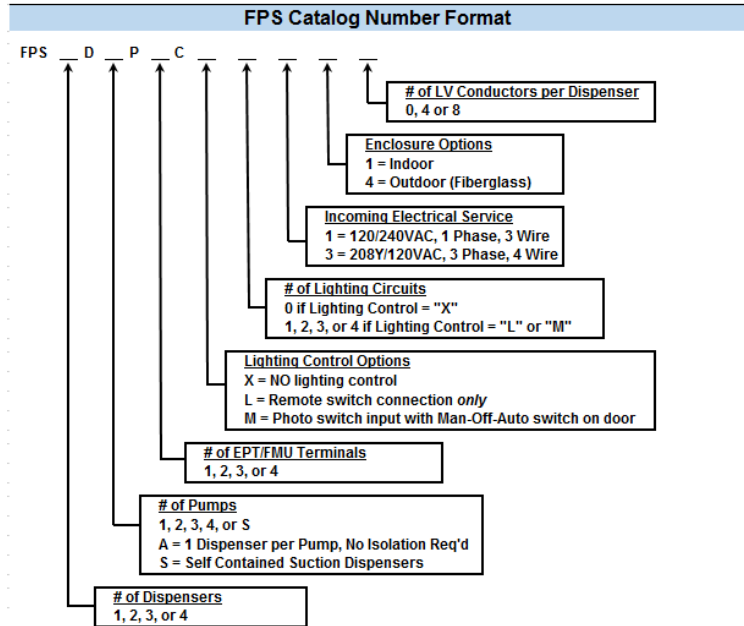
FPS Catalog Number Format

FPS __ D __ P __ C __ __ __ __ __

# of LV Conductors per Dispenser
0, 4 or 8

Enclosure Options
1 = Indoor
4 = Outdoor (Fiberglass)

Incoming Electrical Service
1 = 120/240VAC, 1 Phase, 3 Wire
3 = 208Y/120VAC, 3 Phase, 4 Wire

# of Lighting Circuits
0 if Lighting Control = "X"
1, 2, 3, or 4 if Lighting Control = "L" or "M"

Lighting Control Options
X = NO lighting control
L = Remote switch connection *only*
M = Photo switch input with Man-Off-Auto switch on door

# of EPT/FMU Terminals
1, 2, 3, or 4

# of Pumps
1, 2, 3, 4, or S
A = 1 Dispenser per Pump, No Isolation Req'd
S = Self Contained Suction Dispensers

# of Dispensers
1, 2, 3, or 4